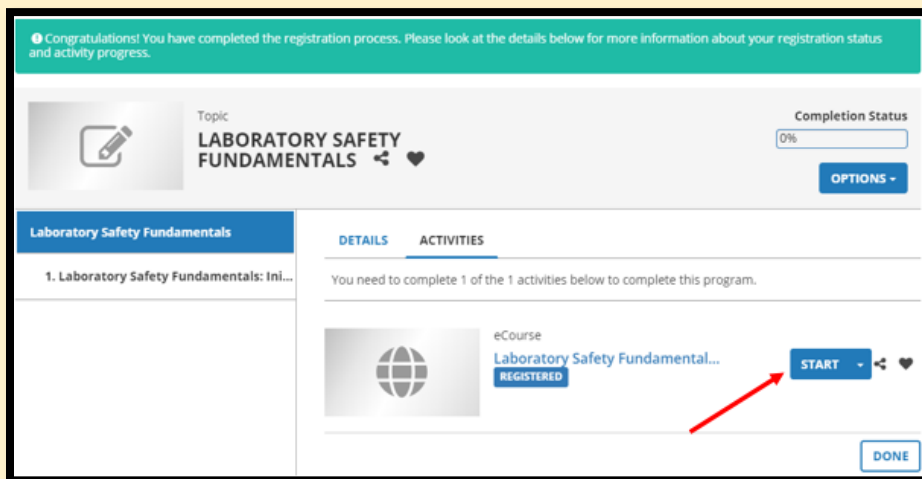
Congratulations! You have completed the registration process. Please look at the details below for more information about your registration status and activity progress.

Topic

LABORATORY SAFETY FUNDAMENTALS

Completion Status

0%

OPTIONS

Laboratory Safety Fundamentals

1. Laboratory Safety Fundamentals: Ini...

DETAILS

ACTIVITIES

You need to complete 1 of the 1 activities below to complete this program.

eCourse

Laboratory Safety Fundamental...

REGISTERED

START

DONE